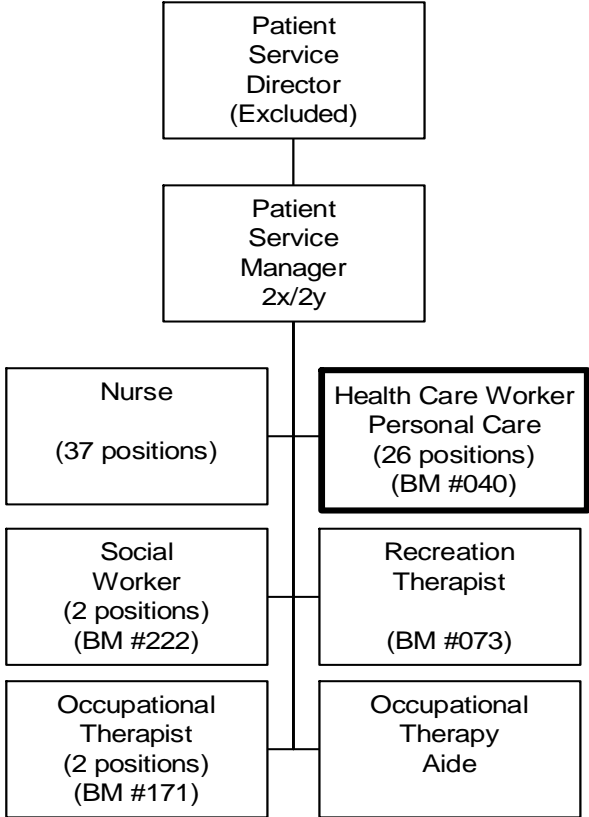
Patient Service Director (Excluded)

Patient Service Manager 2x/2y

Nurse

(37 positions)

Health Care Worker Personal Care (26 positions) (BM #040)

Social Worker (2 positions) (BM #222)

Recreation Therapist

(BM #073)

Occupational Therapist (2 positions) (BM #171)

Occupational Therapy Aide